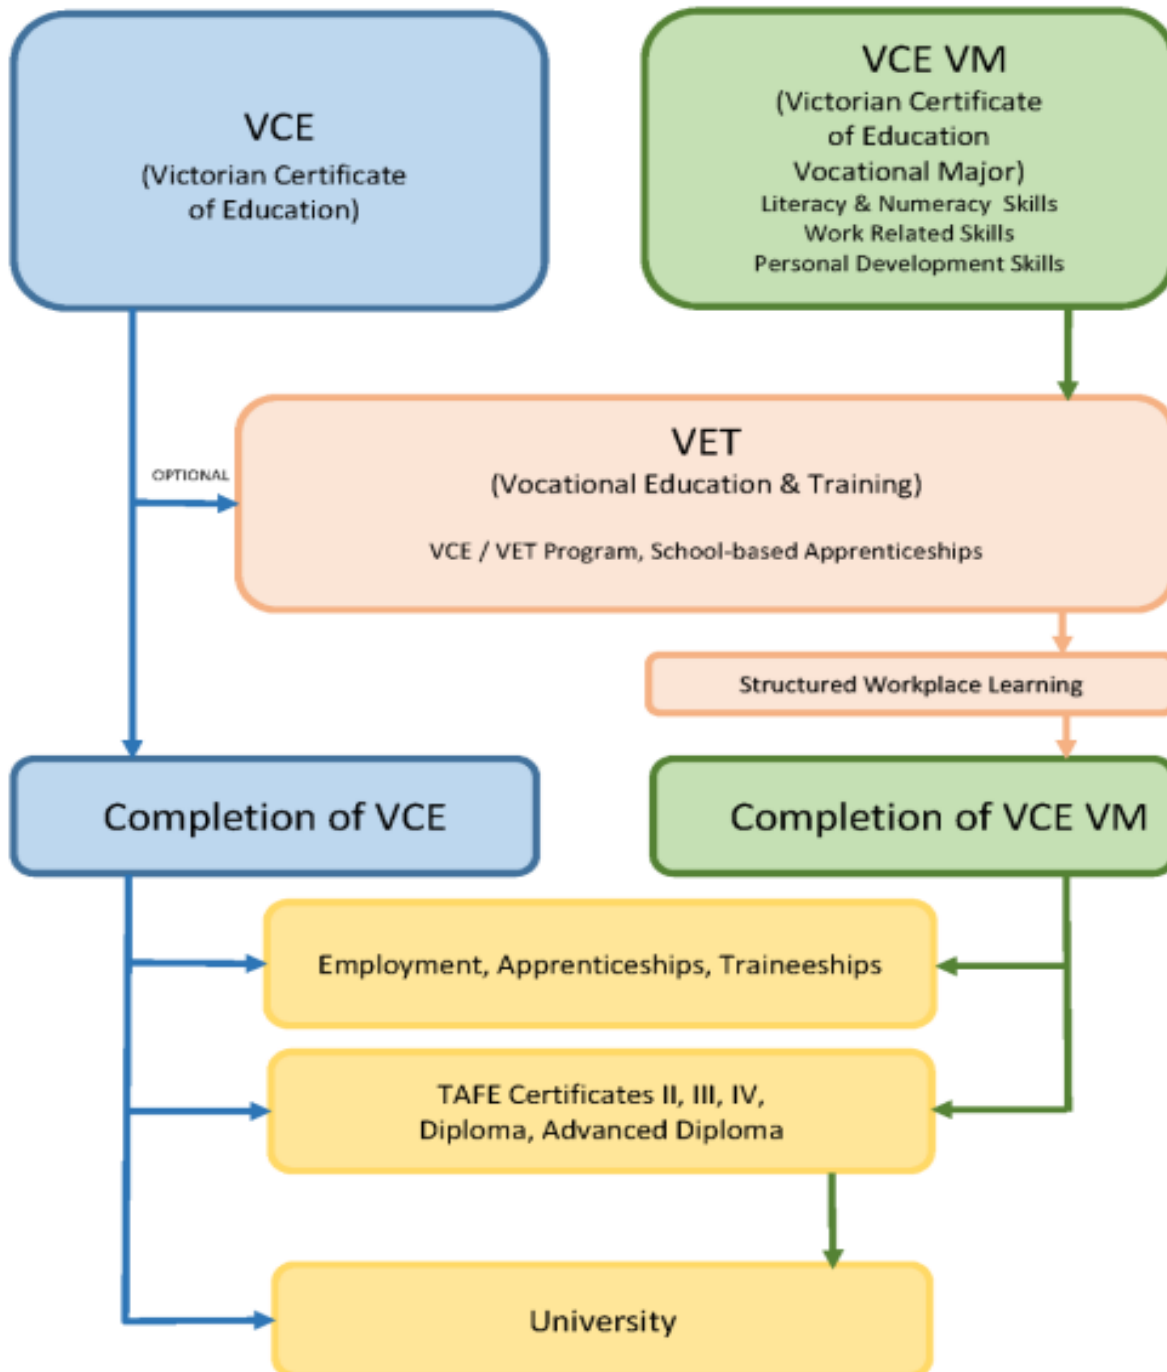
VCE
(Victorian Certificate of Education)

VCE VM
(Victorian Certificate of Education Vocational Major)
Literacy & Numeracy Skills
Work Related Skills
Personal Development Skills

OPTIONAL

VET
(Vocational Education & Training)

VCE / VET Program, School-based Apprenticeships

Structured Workplace Learning

Completion of VCE

Completion of VCE VM

Employment, Apprenticeships, Traineeships

TAFE Certificates II, III, IV, Diploma, Advanced Diploma

University